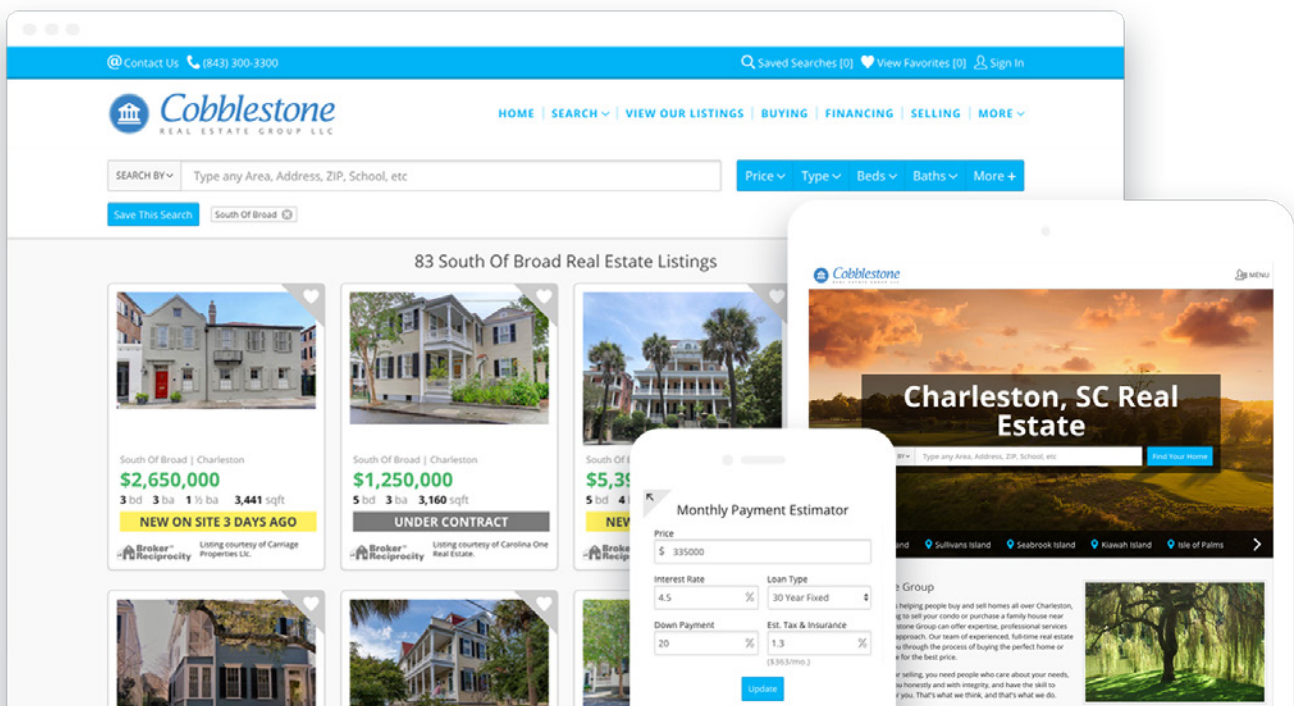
Contact Us (843) 300-3300 Saved Searches [0] View Favorites [0] Sign In

Cobblestone
REAL ESTATE GROUP LLC

HOME | SEARCH | VIEW OUR LISTINGS | BUYING | FINANCING | SELLING | MORE

SEARCH BY Type any Area, Address, ZIP, School, etc

Price Type Beds Baths More +

Save This Search South Of Broad

83 South Of Broad Real Estate Listings

South Of Broad | Charleston
$2,650,000
3 bd 3 ba 1 ½ ba 3,441 sqft
NEW ON SITE 3 DAYS AGO
Broker Reciprocity Listing courtesy of Carriage Properties Llc.

South Of Broad | Charleston
$1,250,000
5 bd 3 ba 3,160 sqft
UNDER CONTRACT
Broker Reciprocity Listing courtesy of Carolina One Real Estate.

South Of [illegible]
$5,3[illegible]
5 bd 4 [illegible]
NEW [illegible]
Broke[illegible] Recipr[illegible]

Cobblestone
MENU

Charleston, SC Real Estate

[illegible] Type any Area, Address, ZIP, School, etc Find Your Home

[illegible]and Sullivans Island Seabrook Island Kiawah Island Isle of Palms

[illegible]e Group

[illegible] helping people buy and sell homes all over Charleston, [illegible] to sell your condo or purchase a family house near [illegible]stone Group can offer expertise, professional services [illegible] approach. Our team of experienced, full-time real estate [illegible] you through the process of buying the perfect home or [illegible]e for the best price.

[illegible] or selling, you need people who care about your needs, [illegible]u honestly and with integrity, and have the skill to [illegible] you. That's what we think, and that's what we do.

Monthly Payment Estimator
Price
$ 335000
Interest Rate
4.5 %
Loan Type
30 Year Fixed
Down Payment
20 %
Est. Tax & Insurance
1.3 %
($363/mo.)
Update